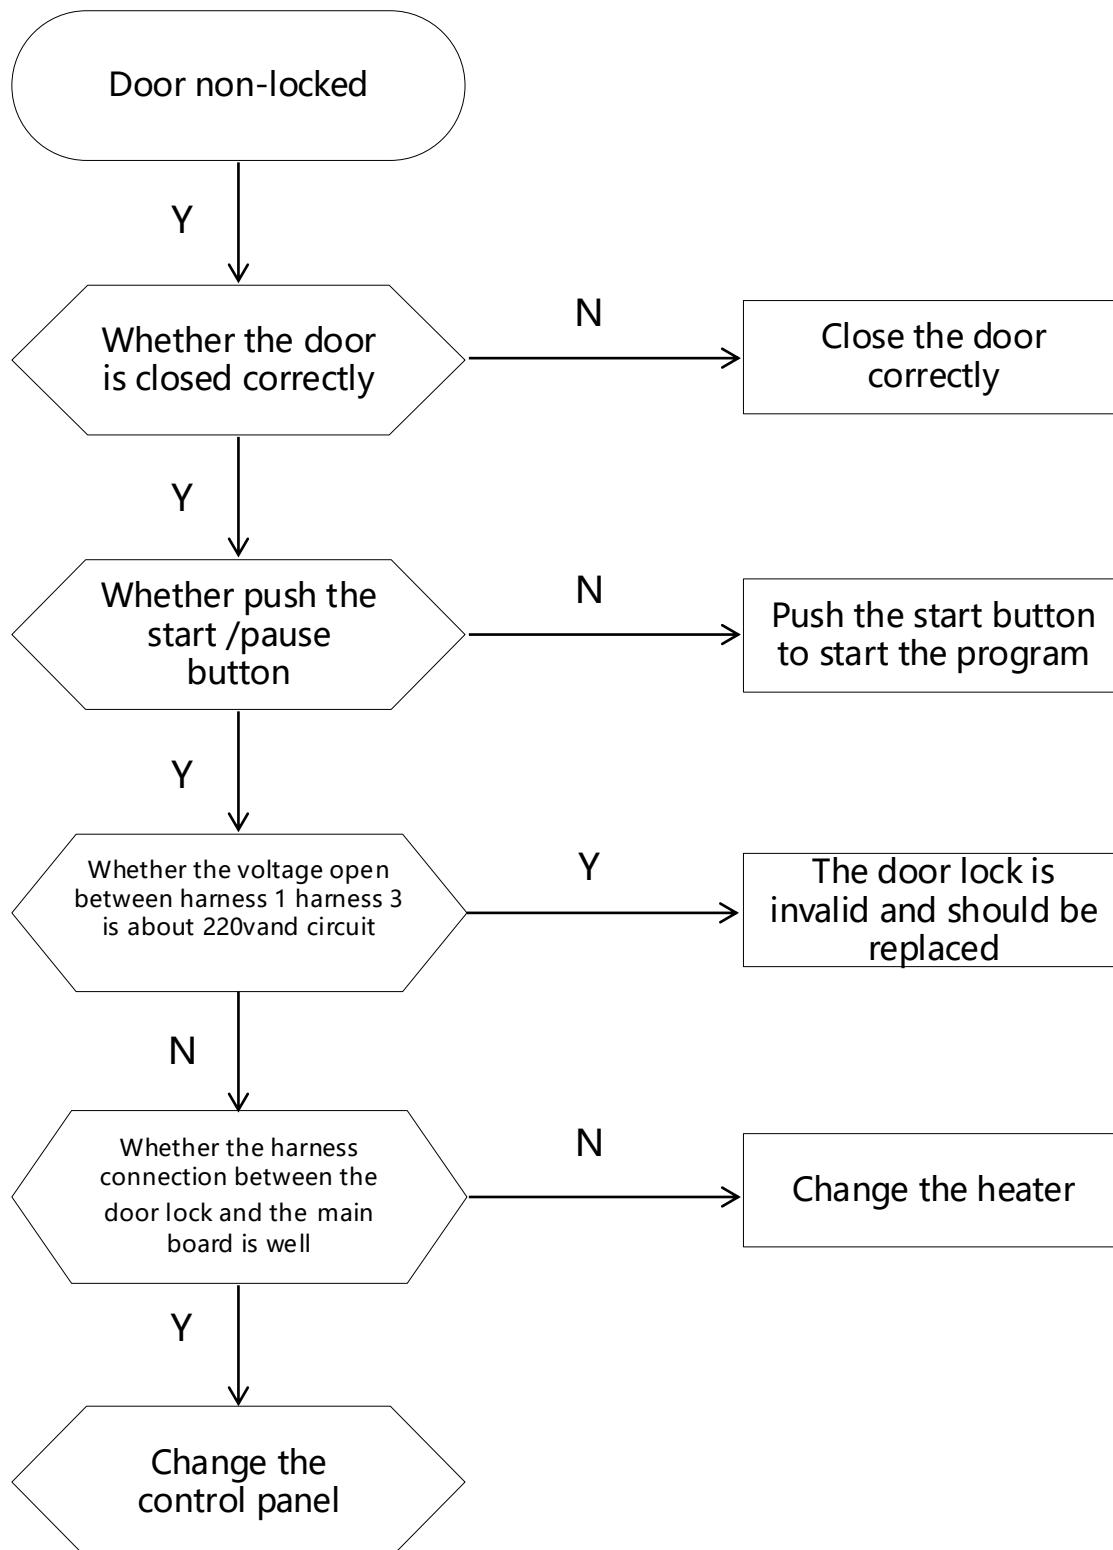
Door non-locked

Y

Whether the door is closed correctly

N

Close the door correctly

Y

Whether push the start /pause button

N

Push the start button to start the program

Y

Whether the voltage open between harness 1 harness 3 is about 220vand circuit

Y

The door lock is invalid and should be replaced

N

Whether the harness connection between the door lock and the main board is well

N

Change the heater

Y

Change the control panel